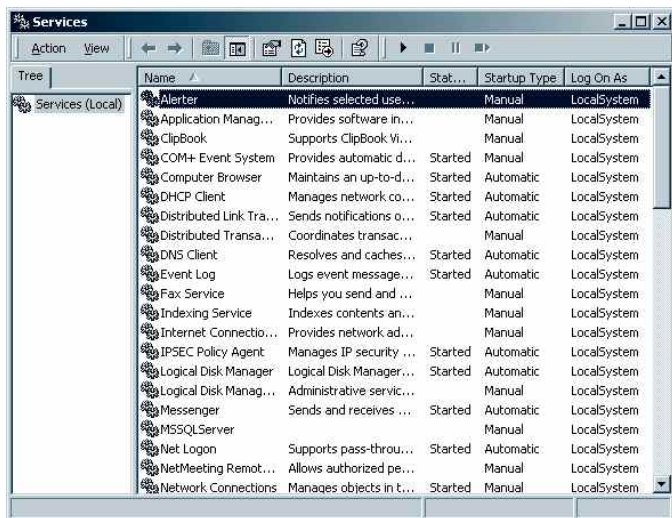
Services

Action View

Tree

Services (Local)

| Name | Description | Stat... | Startup Type | Log On As |
|---|---|---|---|---|
| Alerter | Notifies selected use... | | Manual | LocalSystem |
| Application Manag... | Provides software in... | | Manual | LocalSystem |
| ClipBook | Supports ClipBook Vi... | | Manual | LocalSystem |
| COM+ Event System | Provides automatic d... | Started | Manual | LocalSystem |
| Computer Browser | Maintains an up-to-d... | Started | Automatic | LocalSystem |
| DHCP Client | Manages network co... | Started | Automatic | LocalSystem |
| Distributed Link Tra... | Sends notifications o... | Started | Automatic | LocalSystem |
| Distributed Transa... | Coordinates transac... | | Manual | LocalSystem |
| DNS Client | Resolves and caches... | Started | Automatic | LocalSystem |
| Event Log | Logs event message... | Started | Automatic | LocalSystem |
| Fax Service | Helps you send and ... | | Manual | LocalSystem |
| Indexing Service | Indexes contents an... | | Manual | LocalSystem |
| Internet Connectio... | Provides network ad... | | Manual | LocalSystem |
| IPSEC Policy Agent | Manages IP security ... | Started | Automatic | LocalSystem |
| Logical Disk Manager | Logical Disk Manager... | Started | Automatic | LocalSystem |
| Logical Disk Manag... | Administrative servic... | | Manual | LocalSystem |
| Messenger | Sends and receives ... | Started | Automatic | LocalSystem |
| MSSQLServer | | | Manual | LocalSystem |
| Net Logon | Supports pass-throu... | Started | Automatic | LocalSystem |
| NetMeeting Remot... | Allows authorized pe... | | Manual | LocalSystem |
| Network Connections | Manages objects in t... | Started | Manual | LocalSystem |